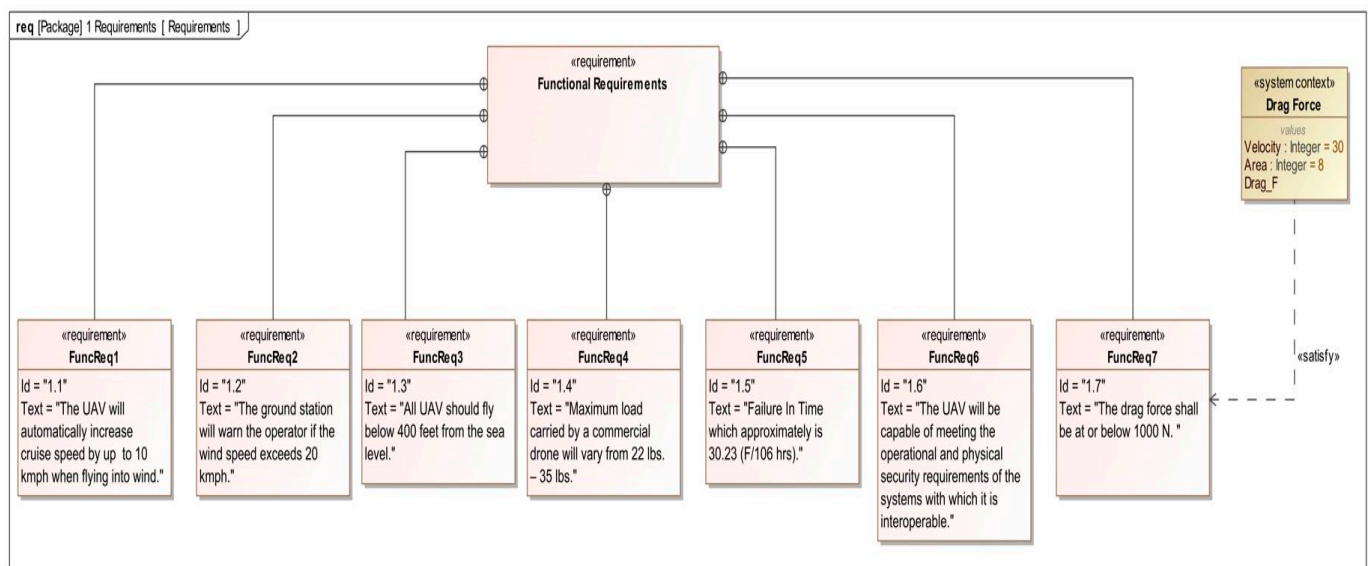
req [Package] 1 Requirements [ Requirements ]

«requirement»
Functional Requirements

«system context»
Drag Force
values
Velocity : Integer = 30
Area : Integer = 8
Drag_F

«requirement»
FuncReq1
Id = "1.1"
Text = "The UAV will automatically increase cruise speed by up to 10 kmph when flying into wind."

«requirement»
FuncReq2
Id = "1.2"
Text = "The ground station will warn the operator if the wind speed exceeds 20 kmph."

«requirement»
FuncReq3
Id = "1.3"
Text = "All UAV should fly below 400 feet from the sea level."

«requirement»
FuncReq4
Id = "1.4"
Text = "Maximum load carried by a commercial drone will vary from 22 lbs. – 35 lbs."

«requirement»
FuncReq5
Id = "1.5"
Text = "Failure In Time which approximately is 30.23 (F/106 hrs)."

«requirement»
FuncReq6
Id = "1.6"
Text = "The UAV will be capable of meeting the operational and physical security requirements of the systems with which it is interoperable."

«requirement»
FuncReq7
Id = "1.7"
Text = "The drag force shall be at or below 1000 N. "

«satisfy»